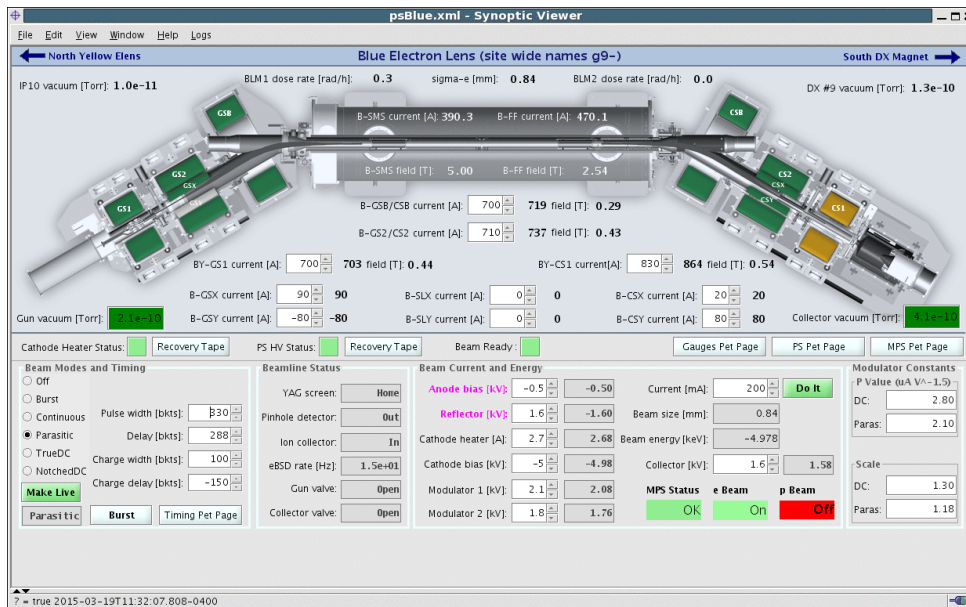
psBlue.xml - Synoptic Viewer

File Edit View Window Help Logs

North Yellow Elens

Blue Electron Lens (site wide names g9-)

South DX Magnet

IP10 vacuum [Torr]: 1.0e-11

BLM1 dose rate [rad/h]: 0.3

sigma-e [mm]: 0.84

BLM2 dose rate [rad/h]: 0.0

DX #9 vacuum [Torr]: 1.3e-10

GSB

CSB

B-SMS current [A]: 390.3

B-FF current [A]: 470.1

B-SMS field [T]: 5.00

B-FF field [T]: 2.54

GS2

GSX

GSY

GS1

CS2

CSX

CSY

CS1

B-GSB/CSB current [A]: 700 719 field [T]: 0.29

B-GS2/CS2 current [A]: 710 737 field [T]: 0.43

BY-GS1 current [A]: 700 703 field [T]: 0.44

BY-CS1 current[A]: 830 864 field [T]: 0.54

B-GSX current [A]: 90 90

B-SLX current [A]: 0 0

B-CSX current [A]: 20 20

Gun vacuum [Torr]: 2.1e-10

B-GSY current [A]: -80 -80

B-SLY current [A]: 0 0

B-CSY current [A]: 80 80

Collector vacuum [Torr]: 4.1e-10

Cathode Heater Status:

Recovery Tape

PS HV Status:

Recovery Tape

Beam Ready :

Gauges Pet Page

PS Pet Page

MPS Pet Page

Beam Modes and Timing

Off

Burst

Continuous

Parasitic

TrueDC

NotchedDC

Pulse width [bkts]: 330

Delay [bkts]: 288

Charge width [bkts]: 100

Charge delay [bkts]: -150

Make Live

Parasitic

Burst

Timing Pet Page

Beamline Status

YAG screen: Home

Pinhole detector: Out

Ion collector: In

eBSD rate [Hz]: 1.5e+01

Gun valve: Open

Collector valve: Open

Beam Current and Energy

Anode bias [kV]: -0.5 -0.50

Reflector [kV]: 1.6 -1.60

Cathode heater [A]: 2.7 2.68

Cathode bias [kV]: -5 -4.98

Modulator 1 [kV]: 2.1 2.08

Modulator 2 [kV]: 1.8 1.76

Current [mA]: 200

Do It

Beam size [mm]: 0.84

Beam energy [keV]: -4.978

Collector [kV]: 1.6 1.58

MPS Status

e Beam

p Beam

OK

On

Off

Modulator Constants

P Value (uA V^-1.5)

DC: 2.80

Paras: 2.10

Scale

DC: 1.30

Paras: 1.18

? = true 2015-03-19T11:32:07.808-0400